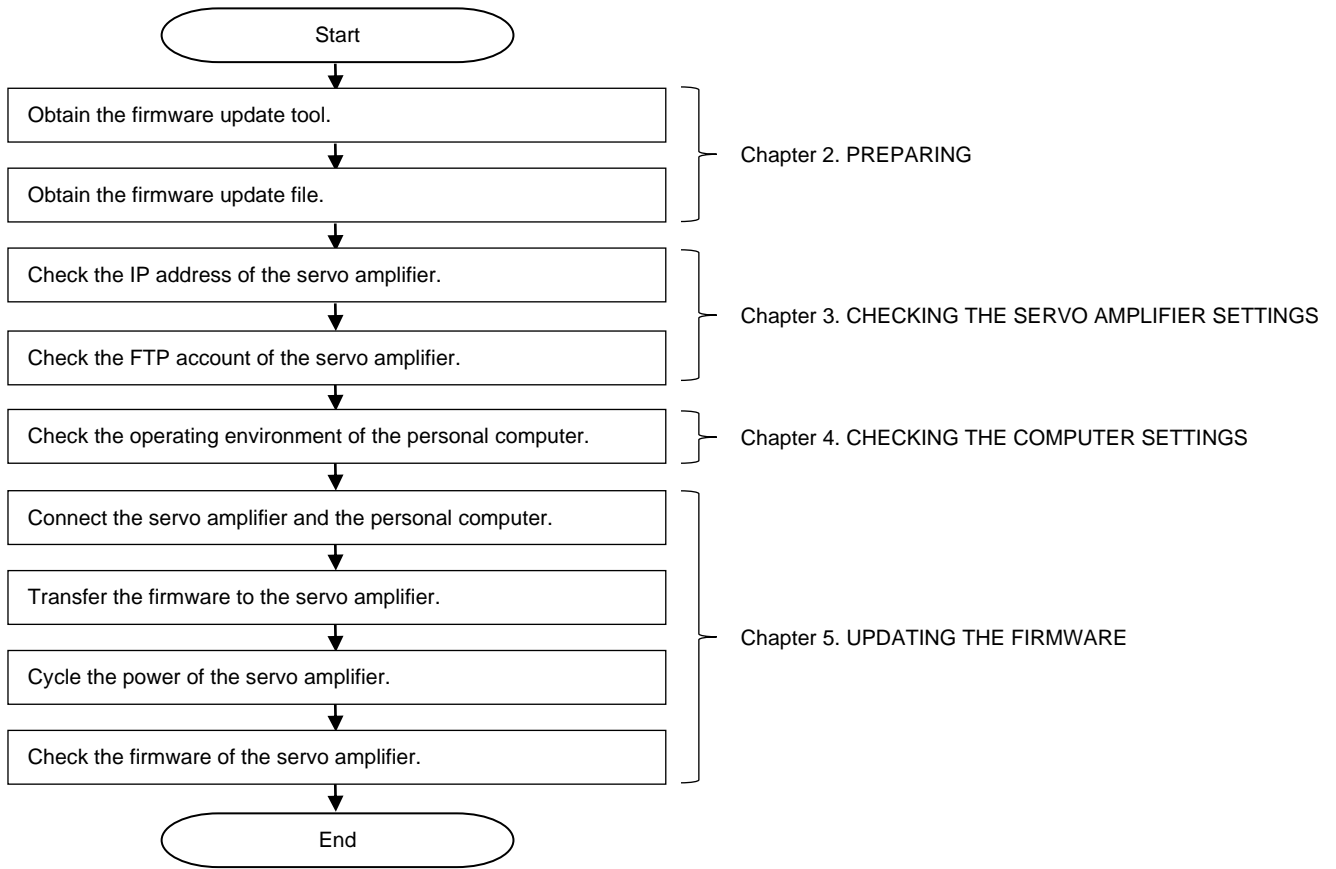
Start

Obtain the firmware update tool.

Obtain the firmware update file.

Chapter 2. PREPARING

Check the IP address of the servo amplifier.

Check the FTP account of the servo amplifier.

Chapter 3. CHECKING THE SERVO AMPLIFIER SETTINGS

Check the operating environment of the personal computer.

Chapter 4. CHECKING THE COMPUTER SETTINGS

Connect the servo amplifier and the personal computer.

Transfer the firmware to the servo amplifier.

Cycle the power of the servo amplifier.

Check the firmware of the servo amplifier.

Chapter 5. UPDATING THE FIRMWARE

End